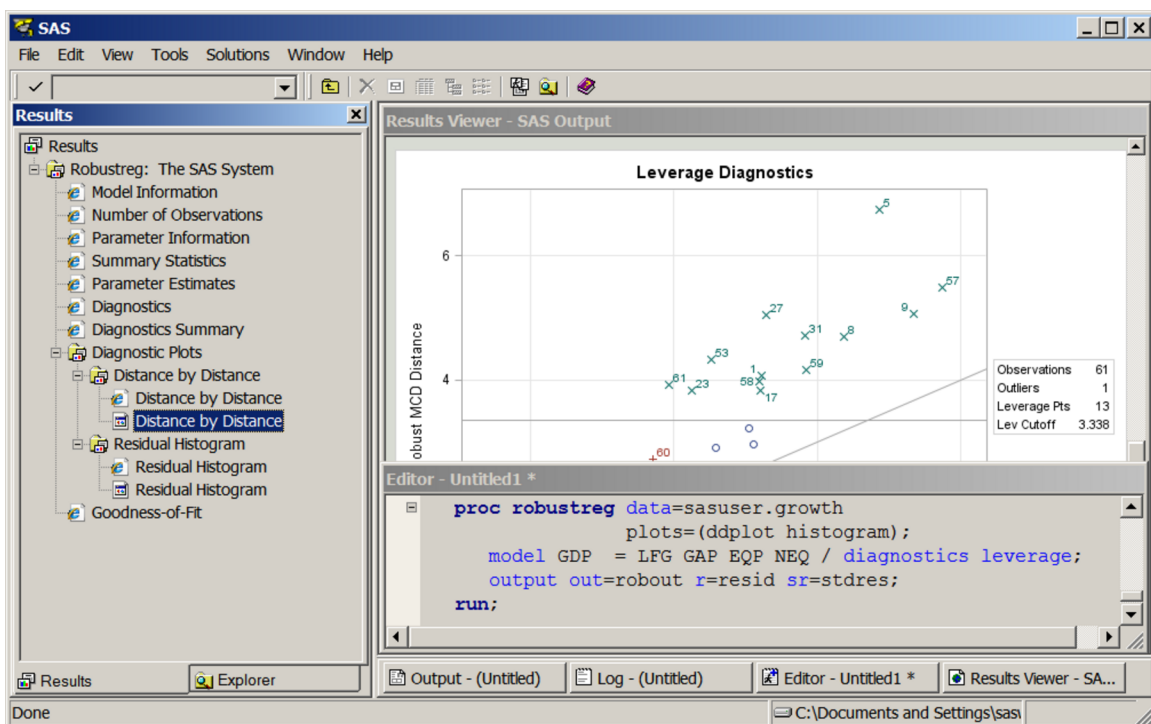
SAS

File Edit View Tools Solutions Window Help

Results

Results
Robustreg: The SAS System
Model Information
Number of Observations
Parameter Information
Summary Statistics
Parameter Estimates
Diagnostics
Diagnostics Summary
Diagnostic Plots
Distance by Distance
Distance by Distance
Distance by Distance
Residual Histogram
Residual Histogram
Residual Histogram
Goodness-of-Fit

Results Viewer - SAS Output

Leverage Diagnostics

obust MCD Distance

6

4

5
57
9
27
31
8
53
1
59
61
23
58
17
60

| Observations | 61 |
|---|---|
| Outliers | 1 |
| Leverage Pts | 13 |
| Lev Cutoff | 3.338 |

Editor - Untitled1 *

proc robustreg data=sasuser.growth
plots=(ddplot histogram);
model GDP = LFG GAP EQP NEQ / diagnostics leverage;
output out=robout r=resid sr=stdres;
run;

Results
Explorer
Output - (Untitled)
Log - (Untitled)
Editor - Untitled1 *
Results Viewer - SA...

Done
C:\Documents and Settings\sas\